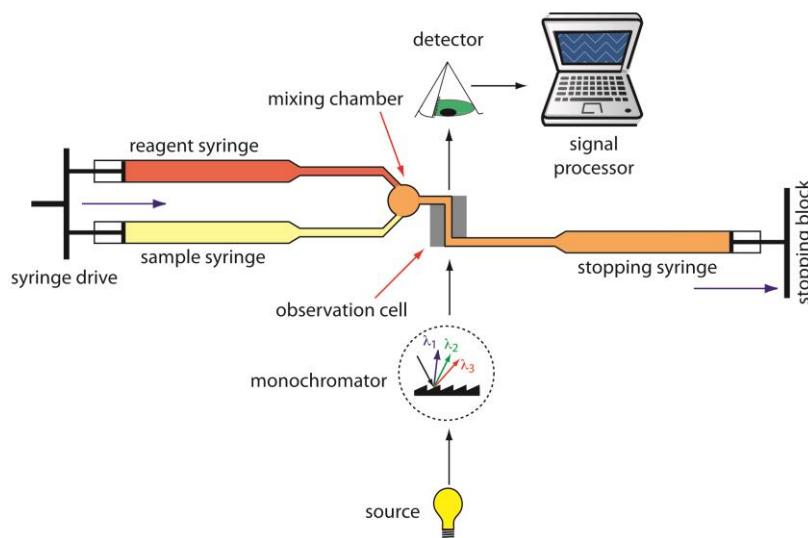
detector

mixing chamber

signal processor

reagent syringe

stopping block

syringe drive

sample syringe

stopping syringe

observation cell

$\lambda_1$ $\lambda_2$ $\lambda_3$

monochromator

source